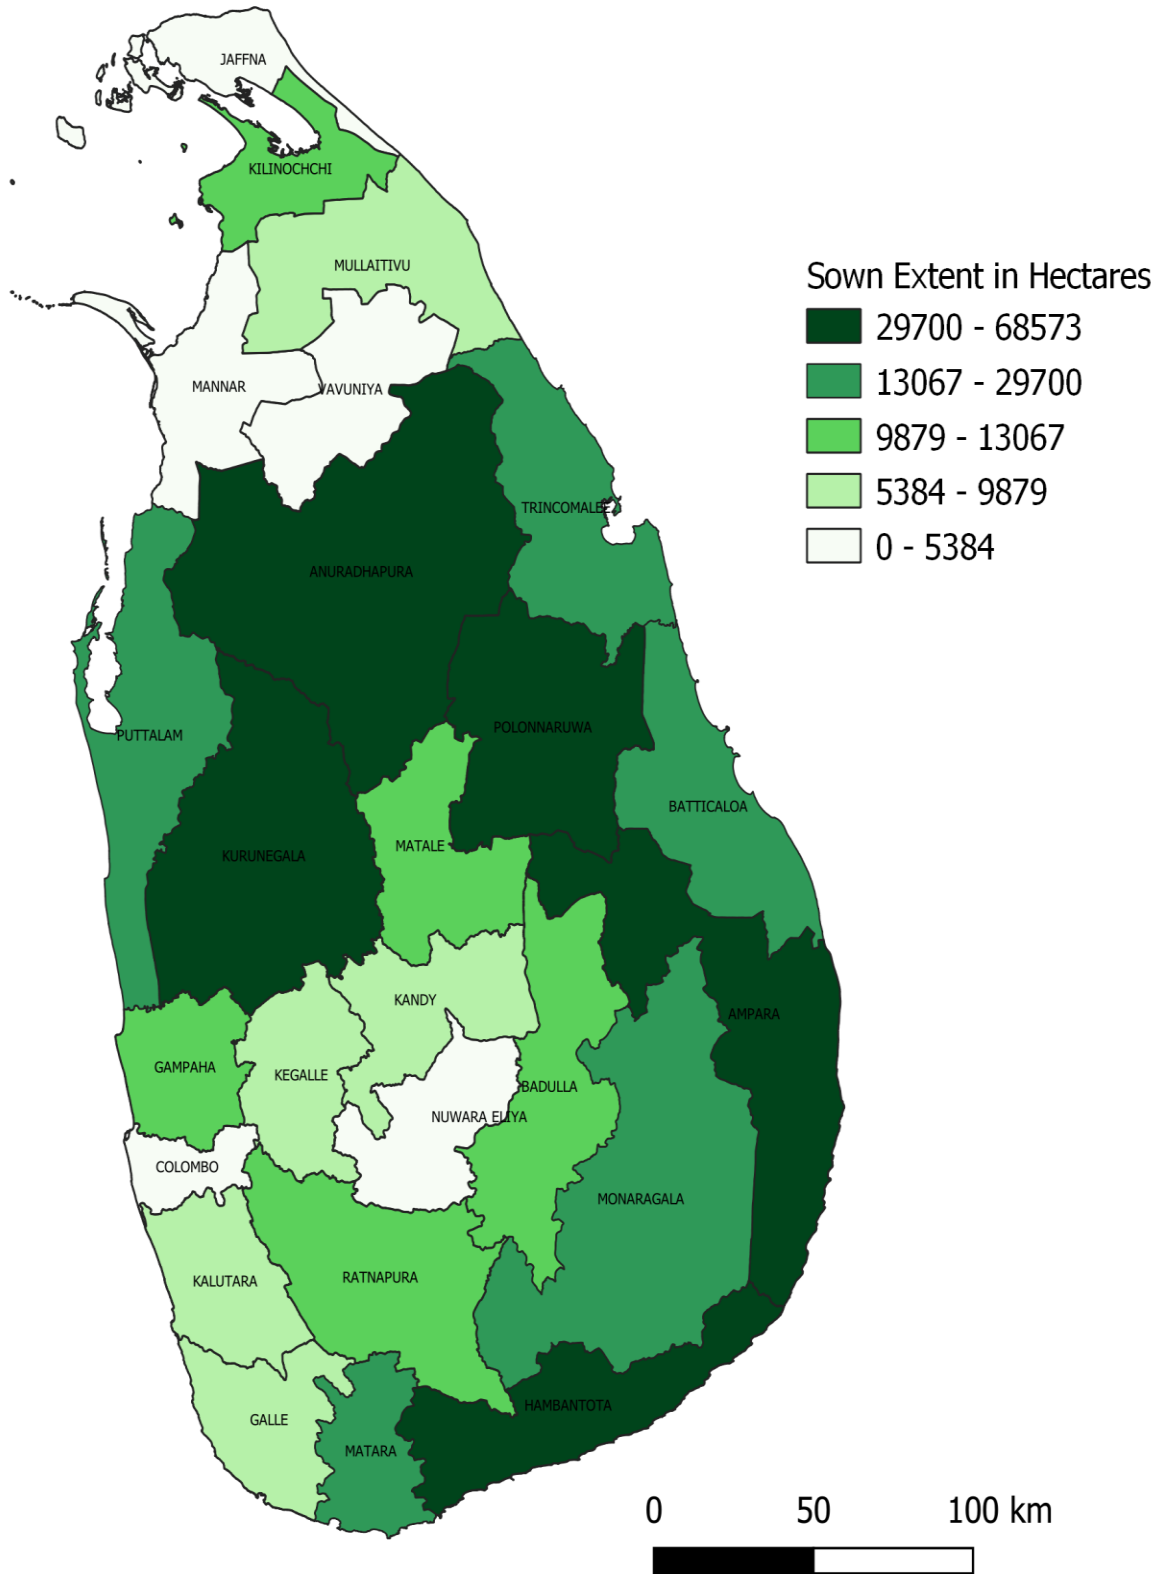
JAFFNA
KILINOCHCHI
MULLAITIVU
MANNAR
VAVUNIYA
TRINCOMALEE
ANURADHAPURA
PUTTALAM
POLONNARUWA
BATTICALOA
KURUNEGALA
MATALE
KANDY
AMPARA
GAMPAHA
KEGALLE
BADULLA
NUWARA ELIYA
COLOMBO
MONARAGALA
KALUTARA
RATNAPURA
HAMBANTOTA
GALLE
MATARA

Sown Extent in Hectares
29700 - 68573
13067 - 29700
9879 - 13067
5384 - 9879
0 - 5384

0 50 100 km